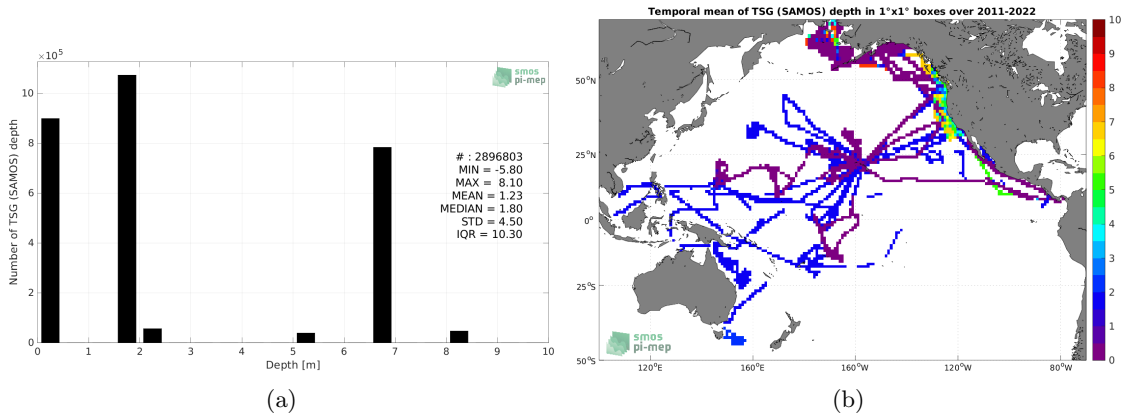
$\times10^5$
smos pi-mep
Number of TSG (SAMOS) depth
10
8
6
4
2
0
# : 2896803
MIN = -5.80
MAX = 8.10
MEAN = 1.23
MEDIAN = 1.80
STD = 4.50
IQR = 10.30
0 1 2 3 4 5 6 7 8 9 10
Depth [m]
(a)

Temporal mean of TSG (SAMOS) depth in 1°x1° boxes over 2011-2022
50°N
25°N
0°
25°S
50°S
120°E 160°E 160°W 120°W 80°W
smos pi-mep
10
9
8
7
6
5
4
3
2
1
0
(b)